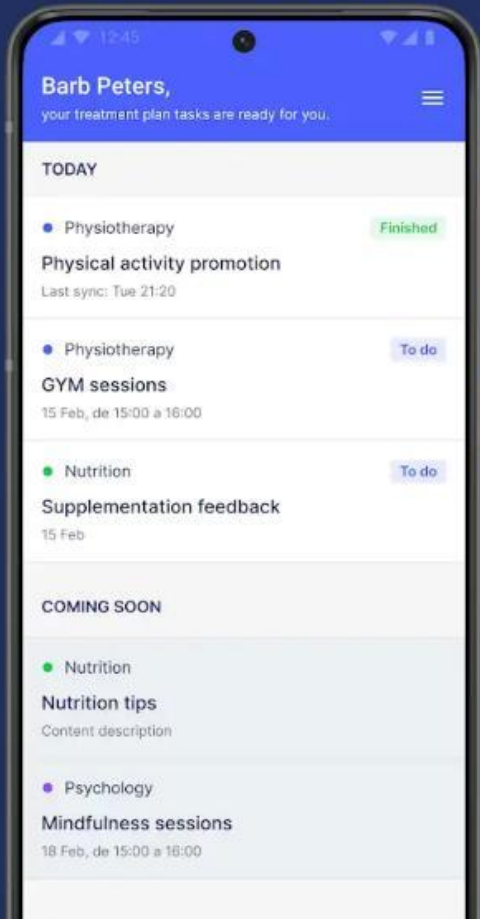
12:45

Barb Peters,
your treatment plan tasks are ready for you.

TODAY

Physiotherapy
Finished
Physical activity promotion
Last sync: Tue 21:20

Physiotherapy
To do
GYM sessions
15 Feb, de 15:00 a 16:00

Nutrition
To do
Supplementation feedback
15 Feb

COMING SOON

Nutrition
Nutrition tips
Content description

Psychology
Mindfulness sessions
18 Feb, de 15:00 a 16:00